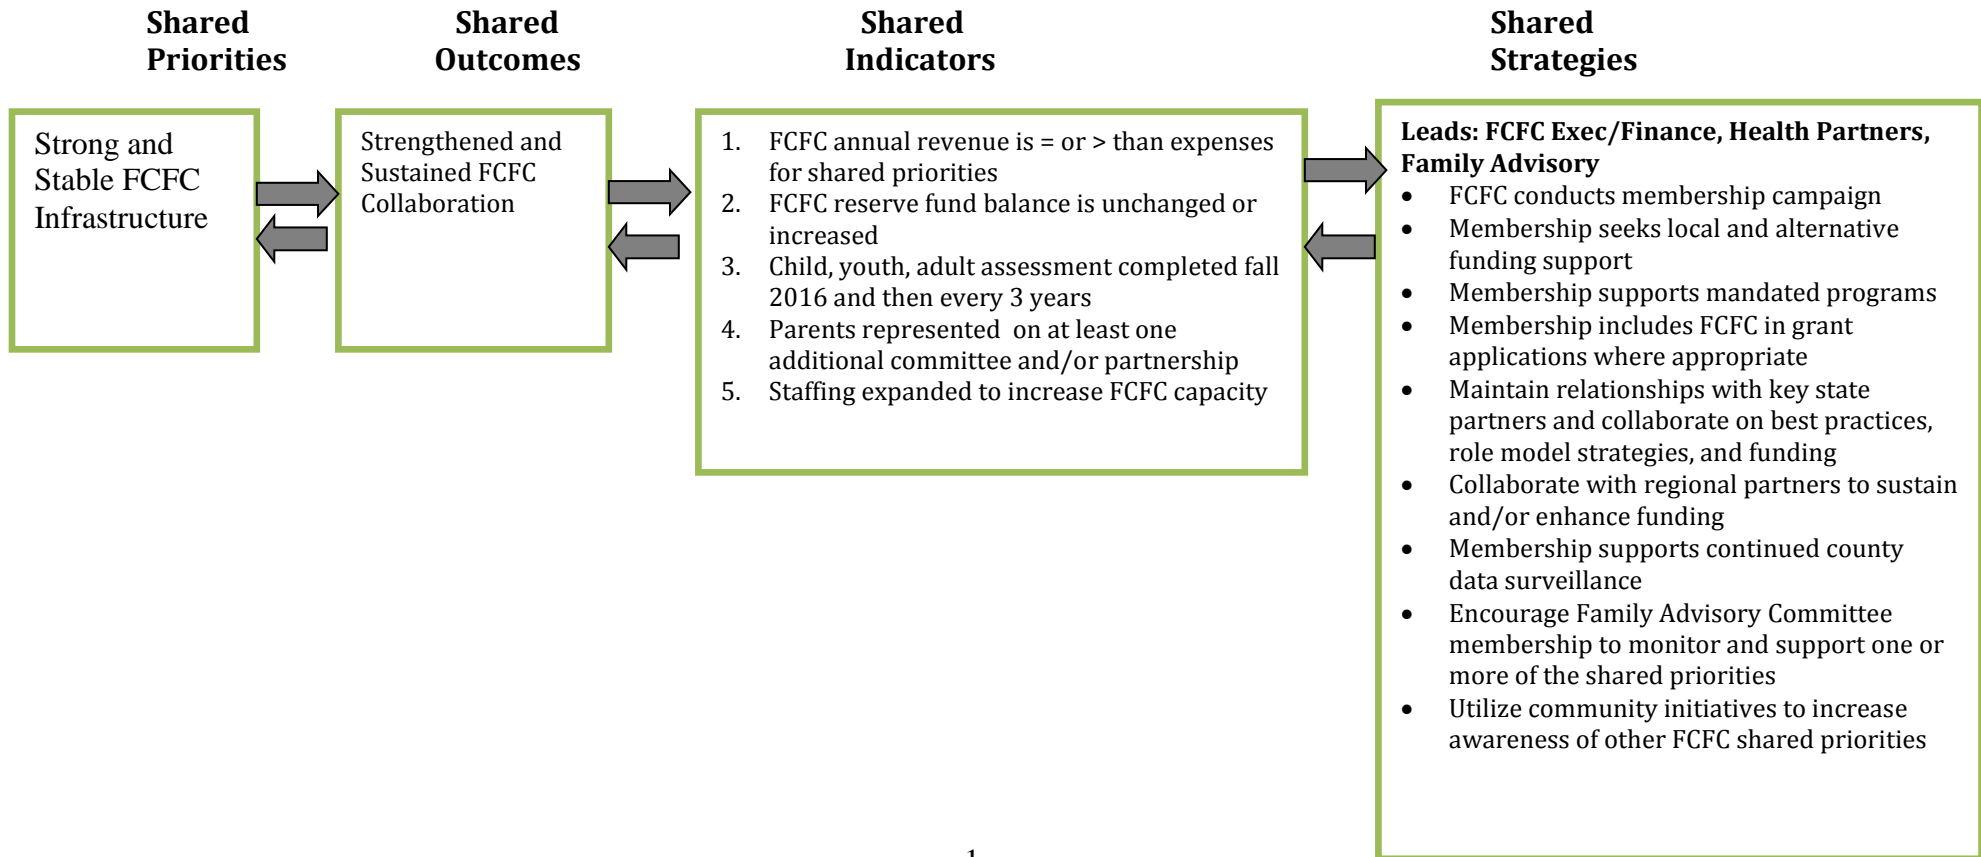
Shared Priorities

Shared Outcomes

Shared Indicators

Shared Strategies

Strong and Stable FCFC Infrastructure

Strengthened and Sustained FCFC Collaboration

1. FCFC annual revenue is = or > than expenses for shared priorities
2. FCFC reserve fund balance is unchanged or increased
3. Child, youth, adult assessment completed fall 2016 and then every 3 years
4. Parents represented on at least one additional committee and/or partnership
5. Staffing expanded to increase FCFC capacity

Leads: FCFC Exec/Finance, Health Partners, Family Advisory
- FCFC conducts membership campaign
- Membership seeks local and alternative funding support
- Membership supports mandated programs
- Membership includes FCFC in grant applications where appropriate
- Maintain relationships with key state partners and collaborate on best practices, role model strategies, and funding
- Collaborate with regional partners to sustain and/or enhance funding
- Membership supports continued county data surveillance
- Encourage Family Advisory Committee membership to monitor and support one or more of the shared priorities
- Utilize community initiatives to increase awareness of other FCFC shared priorities

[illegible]